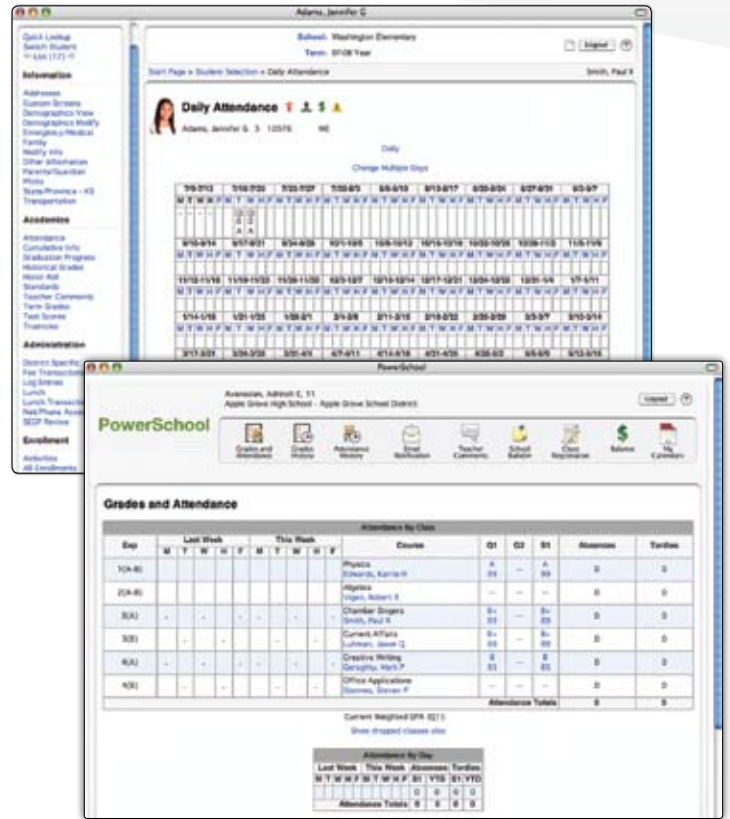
Adams, Jennifer C

Quick Lookup
Switch Student
<< List (12) >>

Information

Addresses
Custom Screens
Demographics View
Demographics Modify
Emergency/Medical
Family
Modify Info
Other Information
Parents/Guardian
Photo
State/Province - KS
Transportation

Academics

Attendance
Cumulative Info
Graduation Progress
Historical Grades
Honor Roll
Standards
Teacher Comments
Term Grades
Test Scores
Transcript

Administration

District Specific
Fee Transactions
Log Entries
Lunch
Lunch Transactions
Net/Phone Access
SEOP Review

Enrollment

Activities
All Enrollments

School: Washington Elementary
Term: 07-08 Year

Logout

Start Page > Student Selection > Daily Attendance

Smith, Paul K

Daily Attendance

Adams, Jennifer G 3 10576 WE

Daily

Change Multiple Days

PowerSchool

Avanesian, Adrinoh C, 11
Apple Grove High School - Apple Grove School District

Logout

PowerSchool

Grades and Attendance | Grades History | Attendance History | Email Notification | Teacher Comments | School Bulletin | Class Registration | Balance | My Calendars

Grades and Attendance

Attendance By Class

| Exp | Last Week M | T | W | H | F | This Week M | T | W | H | F | Course | Q1 | Q2 | S1 | Absences | Tardies |
|---|---|---|---|---|---|---|---|---|---|---|---|---|---|---|---|---|
| 1(A-B) | | | | | | | | | | | Physics Edwards, Karrie H | A 93 | -- | A 93 | 0 | 0 |
| 2(A-B) | | | | | | | | | | | Algebra Vigen, Robert X | -- | -- | -- | 0 | 0 |
| 3(A) | - | - | | - | - | - | | | | | Chamber Singers Smith, Paul K | B+ 89 | -- | B+ 89 | 0 | 0 |
| 3(B) | | - | | - | | - | | | | | Current Affairs Luhman, Jesse Q | B+ 89 | -- | B+ 89 | 0 | 0 |
| 4(A) | - | | - | | - | - | | | | | Creative Writing Geraghty, Mark P | B 83 | -- | B 83 | 0 | 0 |
| 4(B) | | - | | - | | - | | | | | Office Applications Stevens, Steven P | -- | -- | -- | 0 | 0 |
| | | | | | | | | | | | Attendance Totals | | | | 0 | 0 |

Current Weighted GPA (Q1):

Show dropped classes also

Attendance By Day

| Last Week | This Week | Absences | Tardies |
|---|---|---|---|
| M T W H F | M T W H F | S1 YTD | S1 YTD |
| | | 0 0 | 0 0 |
| Attendance Totals | | 0 0 | 0 0 |